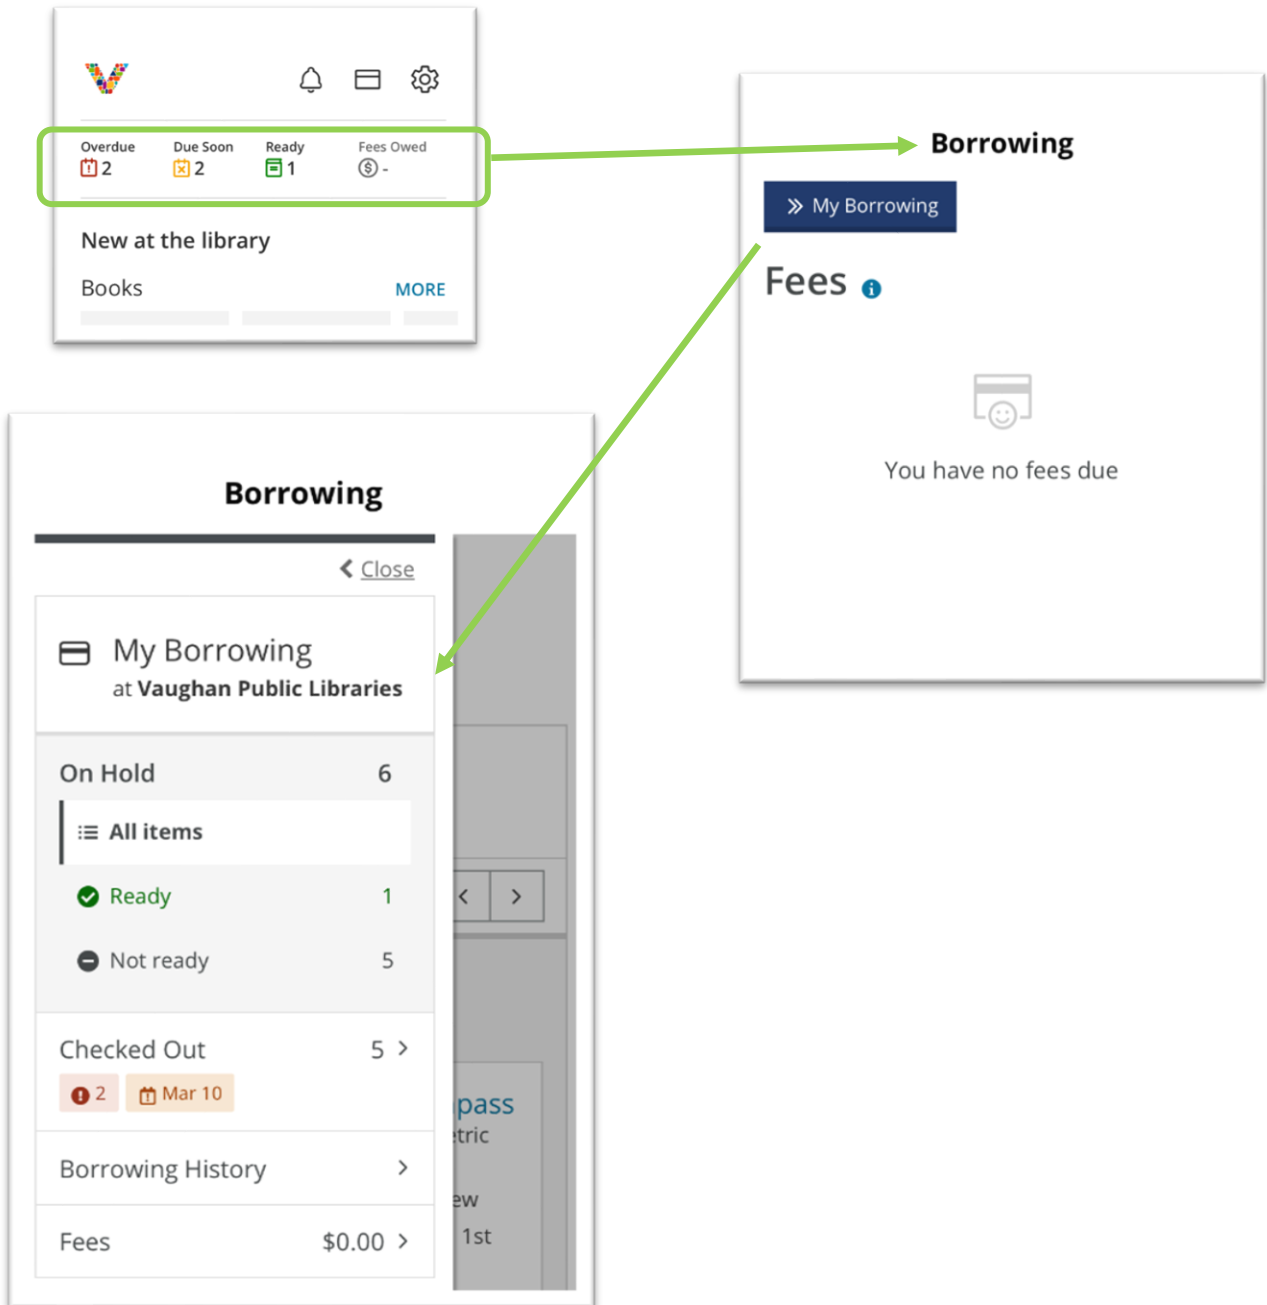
Overdue 2
Due Soon 2
Ready 1
Fees Owed -

New at the library

Books MORE

Borrowing

My Borrowing

Fees

You have no fees due

Borrowing

Close

My Borrowing
at Vaughan Public Libraries

On Hold 6

All items

Ready 1

Not ready 5

Checked Out 5

2 Mar 10

Borrowing History

Fees $0.00

pass
tric
ew
1st